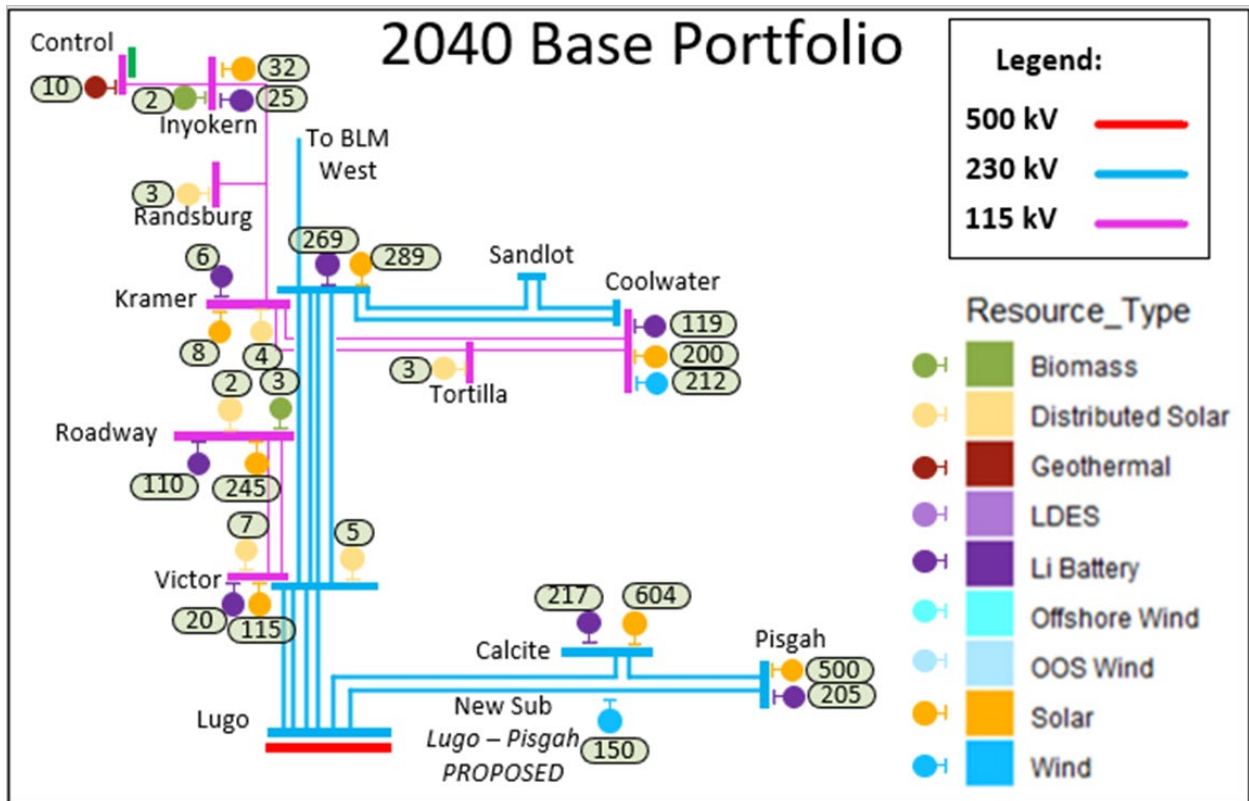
2040 Base Portfolio

Legend:
500 kV
230 kV
115 kV

Control
10
2
32
25
Inyokern
To BLM West
3
Randsburg
269
289
Sandlot
Coolwater
6
Kramer
119
8
4
200
3
Tortilla
212
2
3
Roadway
110
245
7
5
Victor
20
115
217
604
Calcite
Pisgah
500
205
New Sub
Lugo
*Lugo – Pisgah PROPOSED*
150

Resource_Type
Biomass
Distributed Solar
Geothermal
LDES
Li Battery
Offshore Wind
OOS Wind
Solar
Wind